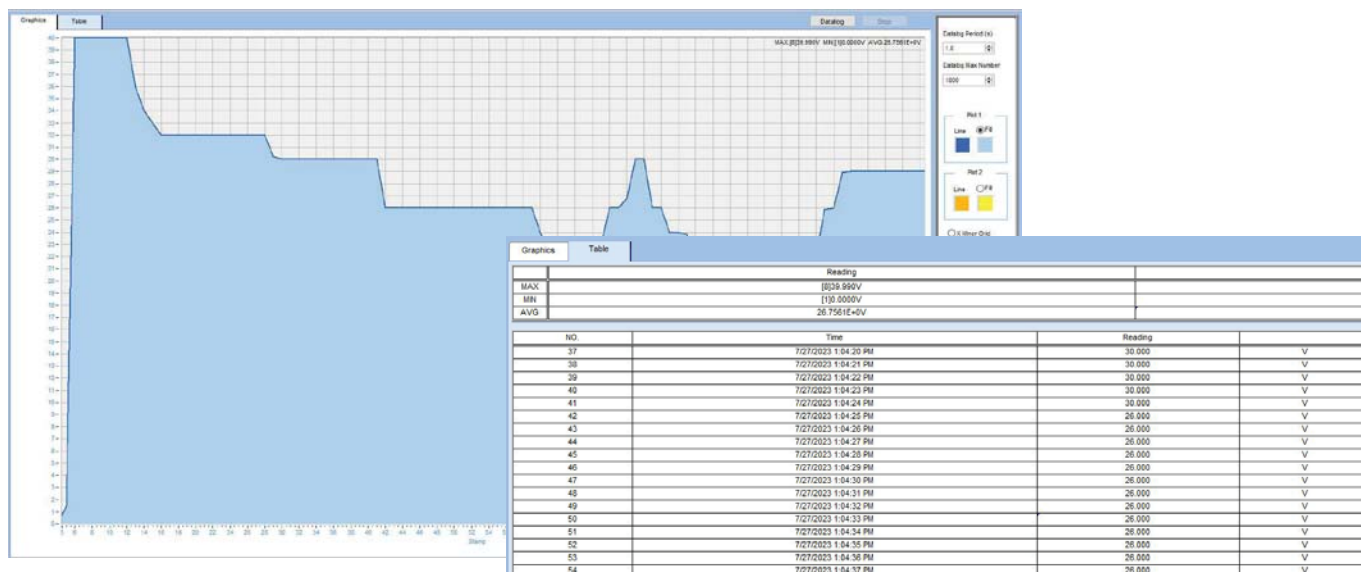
Graphics Table

Datalog Stop

MAX:[8]39.990V MIN:[1]0.0000V AVG:26.7561E+0V

Datalog Period (s)
1.0
Datalog Max Number
1000

Plot 1
Line Fill

Plot 2
Line Fill

X Minor Grid

40 39 38 37 36 35 34 33 32 31 30 29 28 27 26 25 24 23 22 21 20 19 18 17 16 15 14 13 12 11 10 9 8 7 6 5 4 3 2 1 0

Graphics Table

| | Reading | |
|---|---|---|
| MAX | [8]39.990V | |
| MIN | [1]0.0000V | |
| AVG | 26.7561E+0V | |

| NO. | Time | Reading | |
|---|---|---|---|
| 37 | 7/27/2023 1:04:20 PM | 30.000 | V |
| 38 | 7/27/2023 1:04:21 PM | 30.000 | V |
| 39 | 7/27/2023 1:04:22 PM | 30.000 | V |
| 40 | 7/27/2023 1:04:23 PM | 30.000 | V |
| 41 | 7/27/2023 1:04:24 PM | 30.000 | V |
| 42 | 7/27/2023 1:04:25 PM | 26.000 | V |
| 43 | 7/27/2023 1:04:26 PM | 26.000 | V |
| 44 | 7/27/2023 1:04:27 PM | 26.000 | V |
| 45 | 7/27/2023 1:04:28 PM | 26.000 | V |
| 46 | 7/27/2023 1:04:29 PM | 26.000 | V |
| 47 | 7/27/2023 1:04:30 PM | 26.000 | V |
| 48 | 7/27/2023 1:04:31 PM | 26.000 | V |
| 49 | 7/27/2023 1:04:32 PM | 26.000 | V |
| 50 | 7/27/2023 1:04:33 PM | 26.000 | V |
| 51 | 7/27/2023 1:04:34 PM | 26.000 | V |
| 52 | 7/27/2023 1:04:35 PM | 26.000 | V |
| 53 | 7/27/2023 1:04:36 PM | 26.000 | V |
| 54 | 7/27/2023 1:04:37 PM | 26.000 | V |